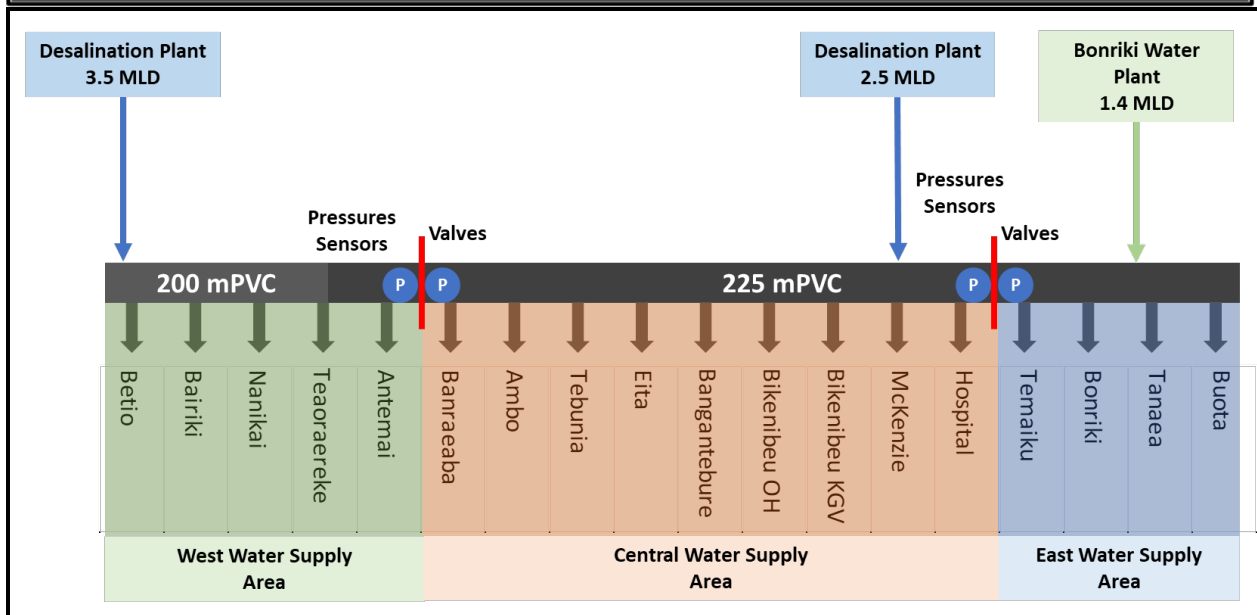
Desalination Plant
3.5 MLD

Desalination Plant
2.5 MLD

Bonriki Water Plant
1.4 MLD

Pressures Sensors

Valves

Pressures Sensors

Valves

200 mPVC

P

P

225 mPVC

P

P

| Betio | Bairiki | Nanikai | Teaoraereke | Antemai | Banraeaba | Ambo | Tebunia | Eita | Bangantebure | Bikenibeu OH | Bikenibeu KGV | McKenzie | Hospital | Temaiku | Bonriki | Tanaea | Buota |
|---|---|---|---|---|---|---|---|---|---|---|---|---|---|---|---|---|---|

West Water Supply Area

Central Water Supply Area

East Water Supply Area